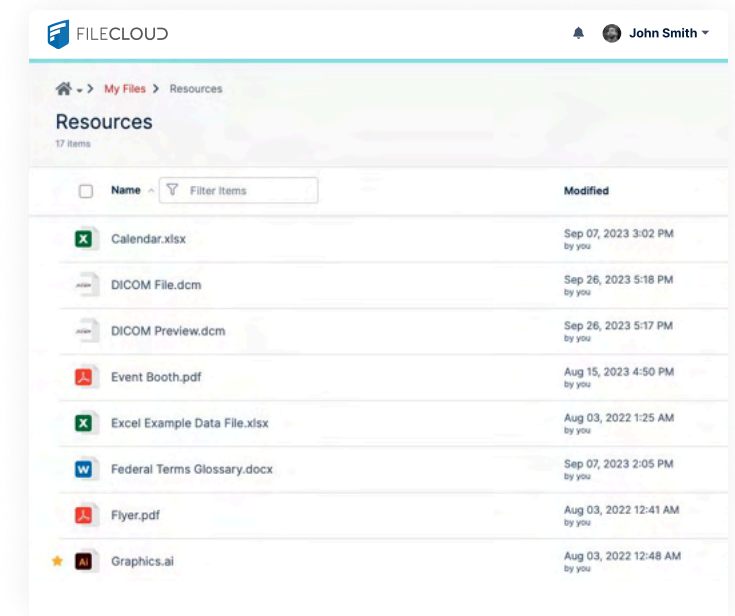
FILECLOUD

John Smith

My Files > Resources

Resources
17 items

| Name | Modified |
|---|---|
| Calendar.xlsx | Sep 07, 2023 3:02 PM by you |
| DICOM File.dcm | Sep 26, 2023 5:18 PM by you |
| DICOM Preview.dcm | Sep 26, 2023 5:17 PM by you |
| Event Booth.pdf | Aug 15, 2023 4:50 PM by you |
| Excel Example Data File.xlsx | Aug 03, 2022 1:25 AM by you |
| Federal Terms Glossary.docx | Sep 07, 2023 2:05 PM by you |
| Flyer.pdf | Aug 03, 2022 12:41 AM by you |
| Graphics.ai | Aug 03, 2022 12:48 AM by you |

Filter Items